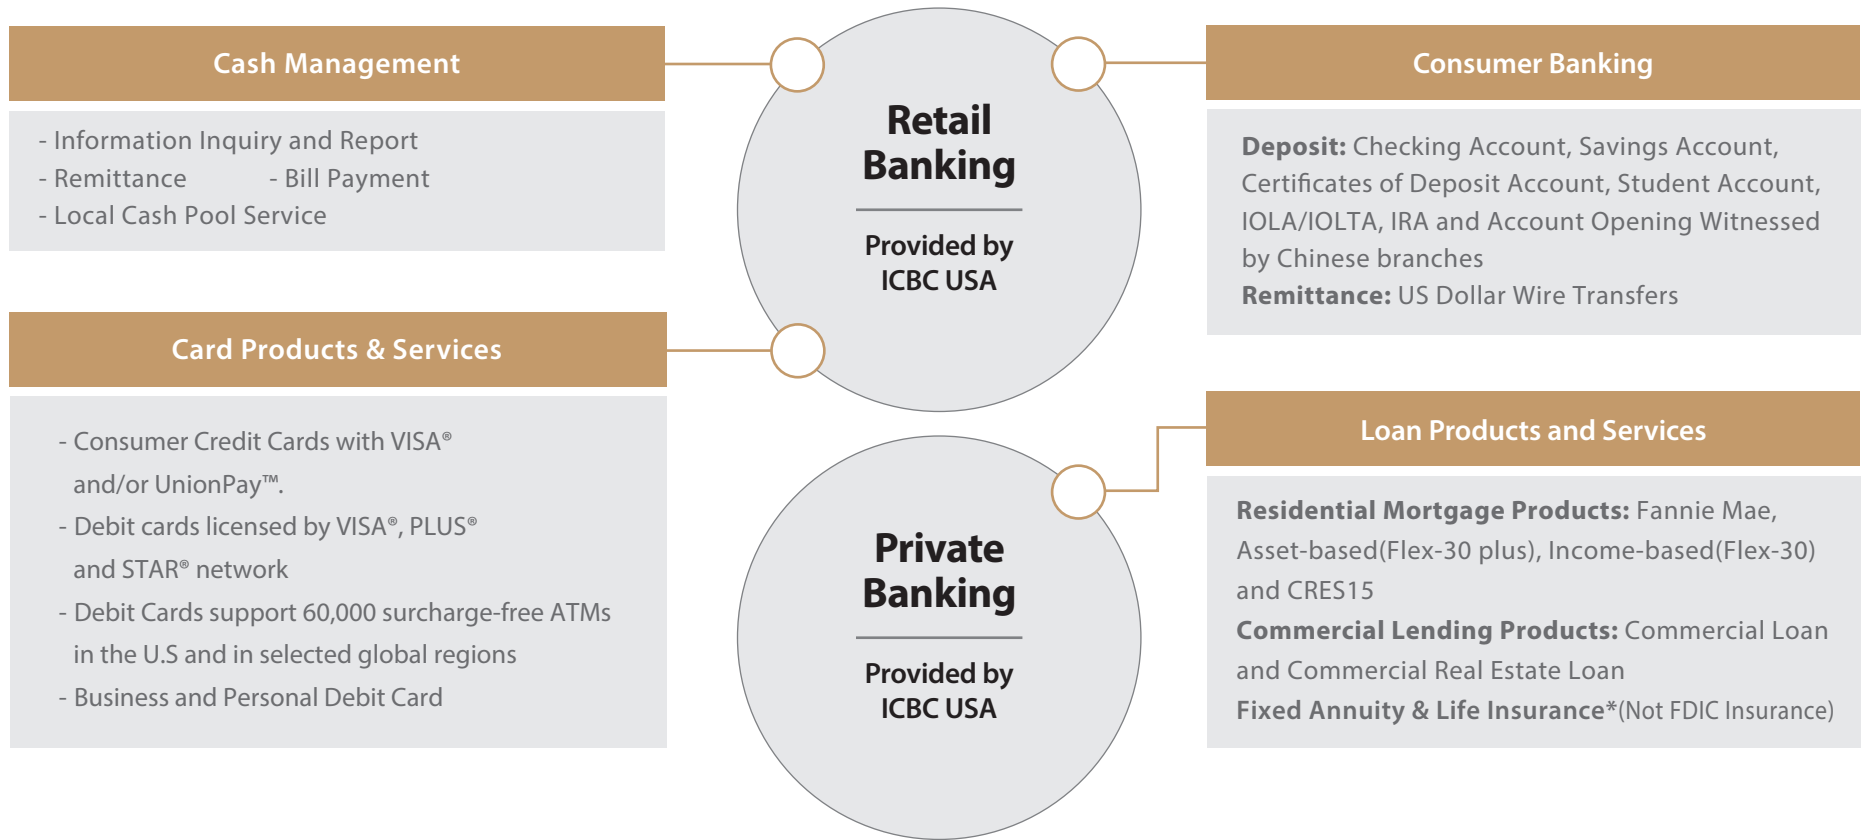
Cash Management

- Information Inquiry and Report
- Remittance - Bill Payment
- Local Cash Pool Service

Card Products & Services

- Consumer Credit Cards with VISA® and/or UnionPay™.
- Debit cards licensed by VISA®, PLUS® and STAR® network
- Debit Cards support 60,000 surcharge-free ATMs in the U.S and in selected global regions
- Business and Personal Debit Card

Retail Banking

Provided by ICBC USA

Private Banking

Provided by ICBC USA

Consumer Banking

Deposit: Checking Account, Savings Account, Certificates of Deposit Account, Student Account, IOLA/IOLTA, IRA and Account Opening Witnessed by Chinese branches
Remittance: US Dollar Wire Transfers

Loan Products and Services

Residential Mortgage Products: Fannie Mae, Asset-based(Flex-30 plus), Income-based(Flex-30) and CRES15
Commercial Lending Products: Commercial Loan and Commercial Real Estate Loan
Fixed Annuity & Life Insurance*(Not FDIC Insurance)